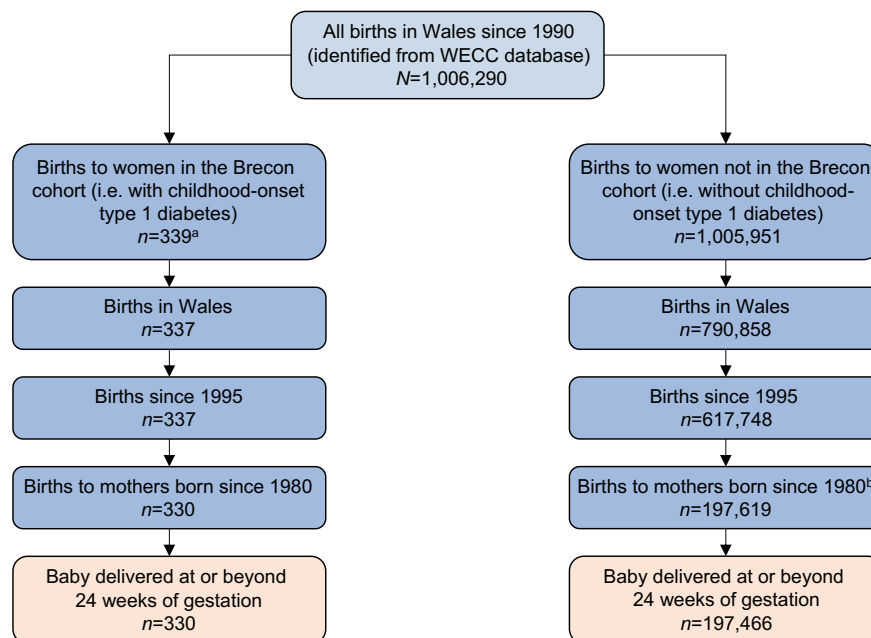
All births in Wales since 1990 (identified from WECC database) $N$=1,006,290

Births to women in the Brecon cohort (i.e. with childhood-onset type 1 diabetes) $n$=339$^{a}$

Births in Wales $n$=337

Births since 1995 $n$=337

Births to mothers born since 1980 $n$=330

Baby delivered at or beyond 24 weeks of gestation $n$=330

Births to women not in the Brecon cohort (i.e. without childhood-onset type 1 diabetes) $n$=1,005,951

Births in Wales $n$=790,858

Births since 1995 $n$=617,748

Births to mothers born since 1980$^{b}$ $n$=197,619

Baby delivered at or beyond 24 weeks of gestation $n$=197,466